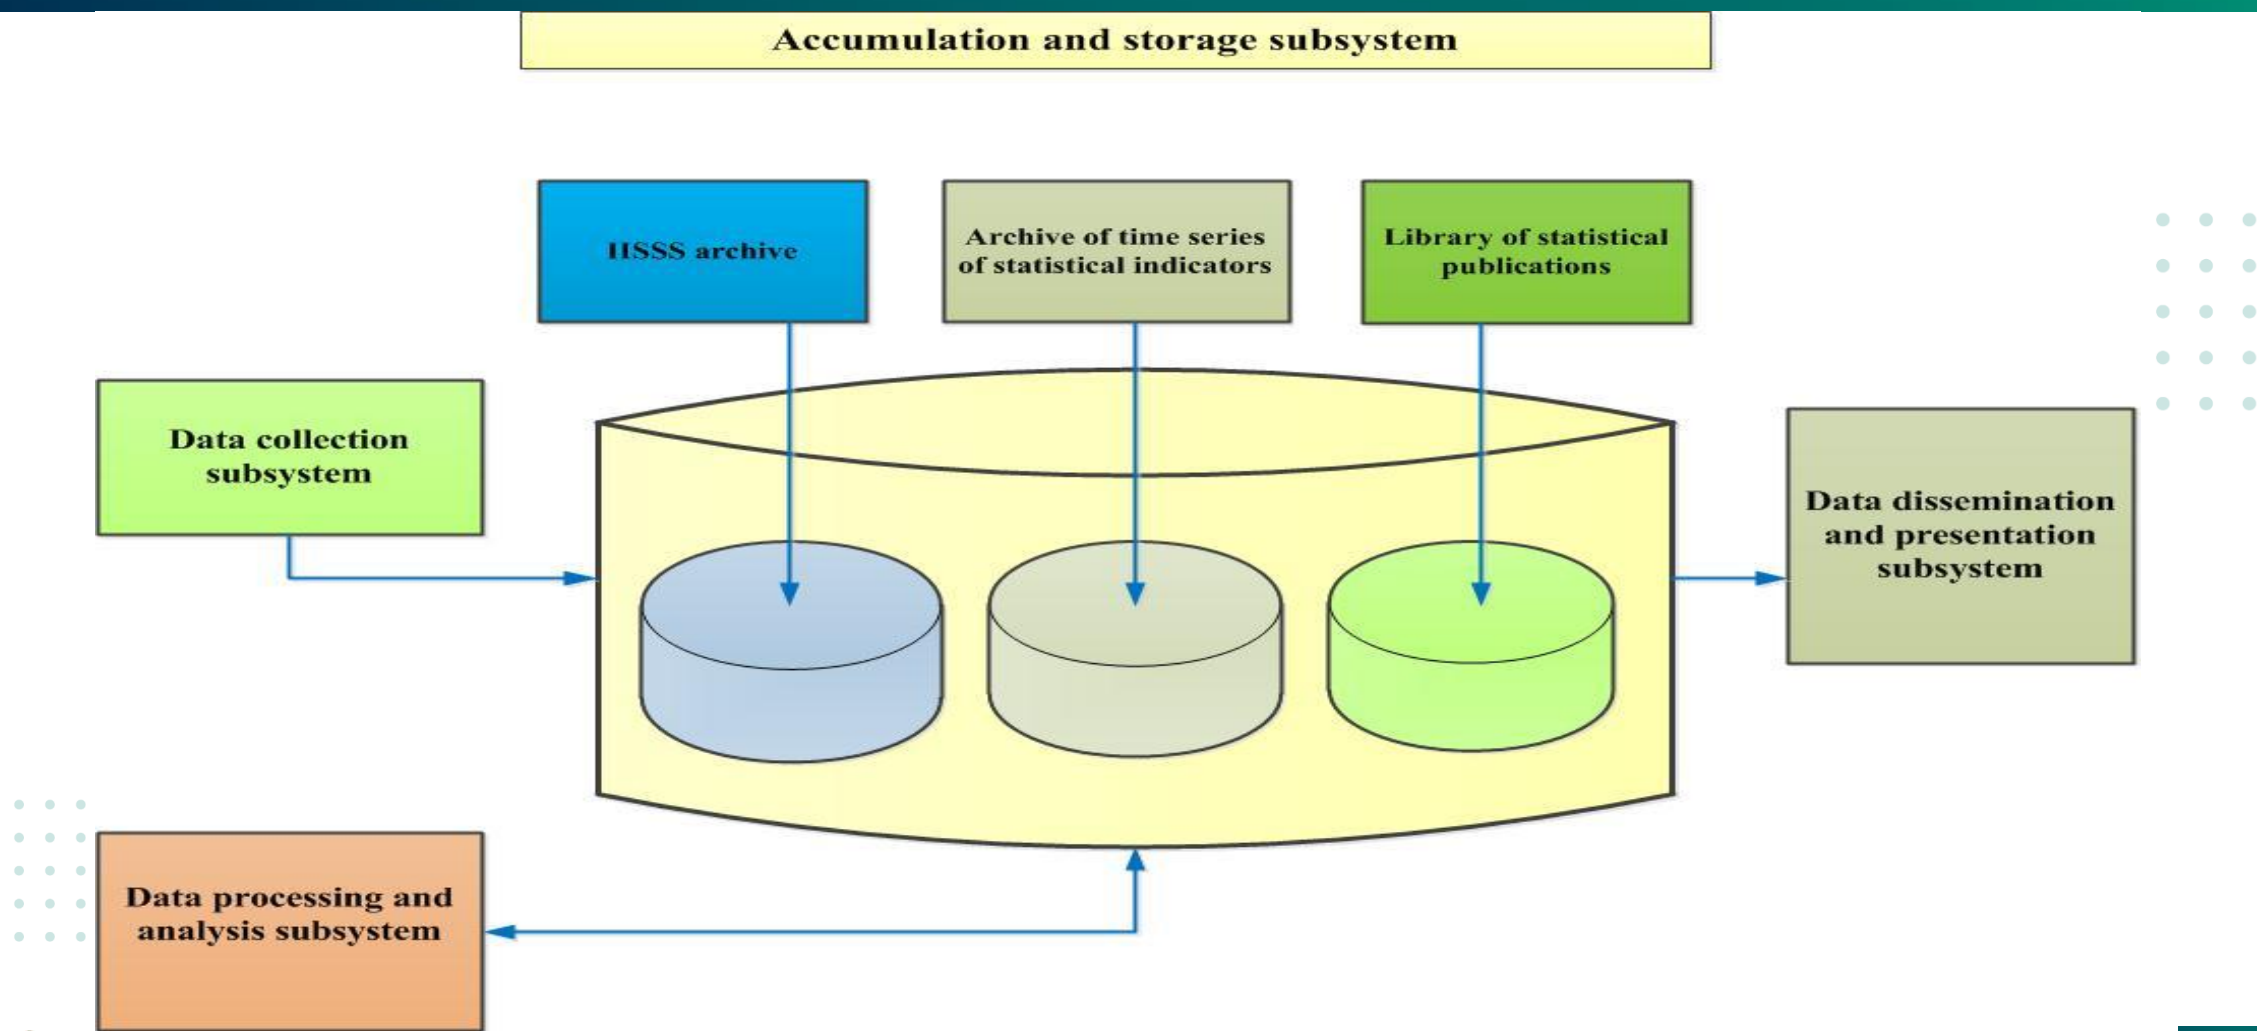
Accumulation and storage subsystem

IISSS archive

Archive of time series of statistical indicators

Library of statistical publications

Data collection subsystem

Data dissemination and presentation subsystem

Data processing and analysis subsystem